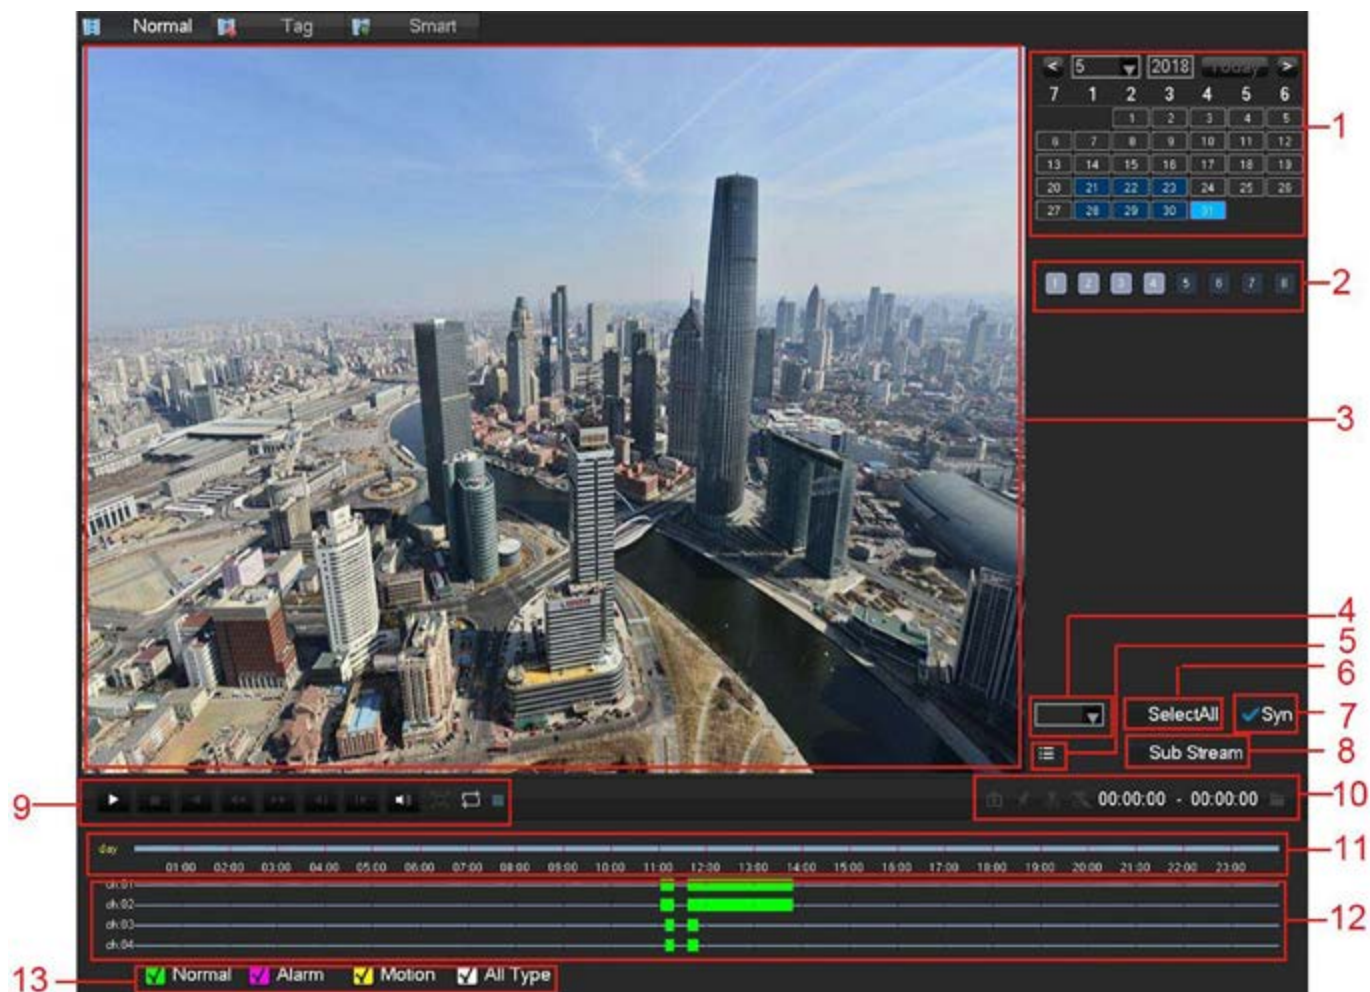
Normal Tag Smart

< 5 2018 Today >

| 7 | 1 | 2 | 3 | 4 | 5 | 6 |
|---|---|---|---|---|---|---|
| | | 1 | 2 | 3 | 4 | 5 |
| 6 | 7 | 8 | 9 | 10 | 11 | 12 |
| 13 | 14 | 15 | 16 | 17 | 18 | 19 |
| 20 | 21 | 22 | 23 | 24 | 25 | 26 |
| 27 | 28 | 29 | 30 | 31 | | |

1 2 3 4 5 6 7 8

SelectAll Syn

Sub Stream

00:00:00 - 00:00:00

day
01:00 02:00 03:00 04:00 05:00 06:00 07:00 08:00 09:00 10:00 11:00 12:00 13:00 14:00 15:00 16:00 17:00 18:00 19:00 20:00 21:00 22:00 23:00

ch.01
ch.02
ch.03
ch.04

Normal Alarm Motion All Type

1
2
3
4
5
6
7
8
9
10
11
12
13